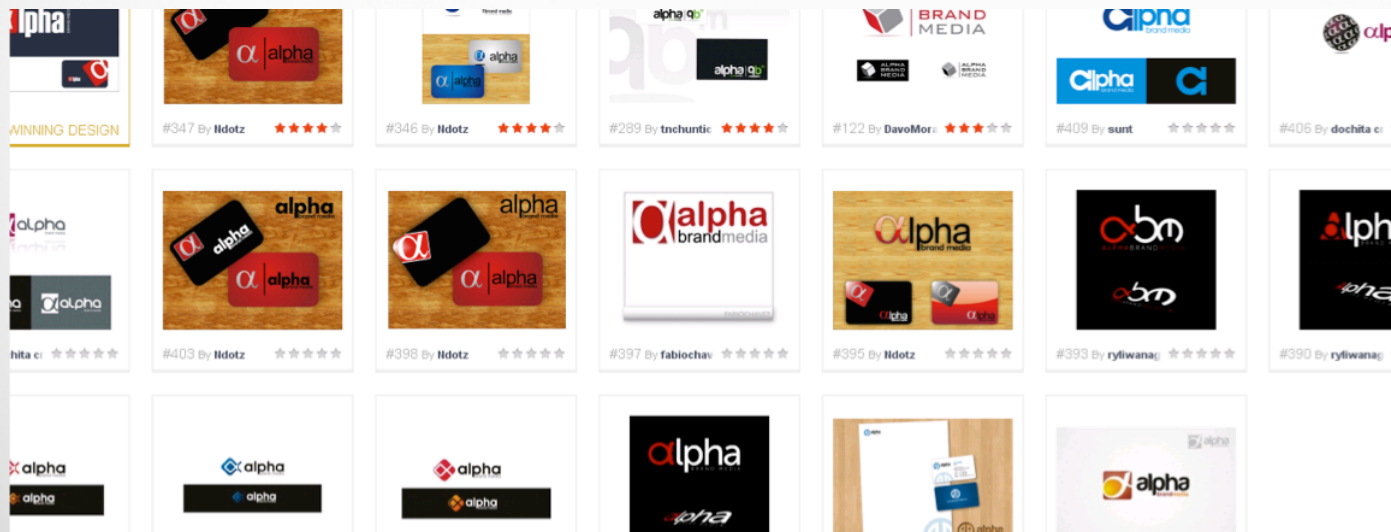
lpha

alpha

WINNING DESIGN

alpha

#347 By Ndotz

alpha

alpha

#346 By Ndotz

alpha qb

alpha qb

#289 By tnchuntic

BRAND MEDIA

ALPHA BRAND MEDIA

ALPHA BRAND MEDIA

#122 By DavoMora

alpha brand media

alpha

#409 By sunt

#406 By dochita c

alpha

alpha

hita c

alpha

alpha

alpha

#403 By Ndotz

alpha

alpha

#398 By Ndotz

alpha brandmedia

#397 By fabiochav

alpha brand media

alpha

alpha

#395 By Ndotz

abm

ALPHA BRAND MEDIA

abm

#393 By ryliwanag

Alph

alpha

#390 By ryliwanag

alpha

alpha

alpha

alpha

alpha

alpha

alpha

BRAND MEDIA

alpha

alpha

alpha

alpha brand media